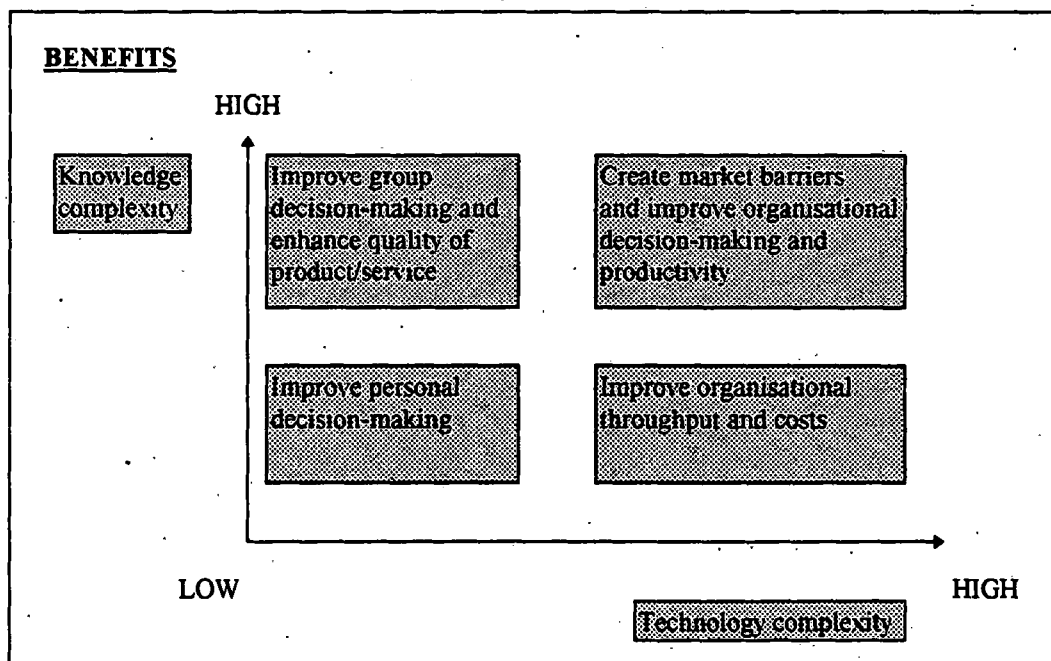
BENEFITS

HIGH

Knowledge complexity

Improve group decision-making and enhance quality of product/service

Create market barriers and improve organisational decision-making and productivity

Improve personal decision-making

Improve organisational throughput and costs

LOW

HIGH

Technology complexity